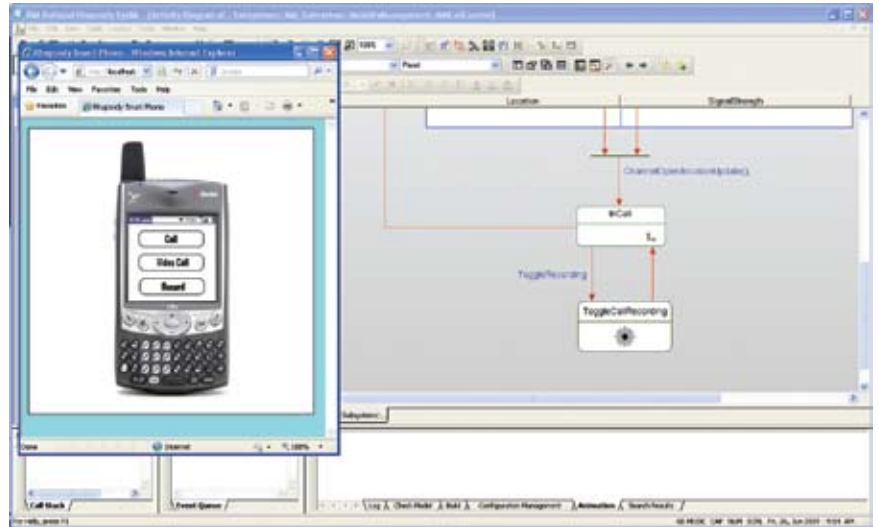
Rhapsody Smart Phone - Windows Internet Explorer

File Edit View Favorites Tools Help

Favorites Rhapsody Smart Phone

Call

Video Call

Record

Done Internet 100%

Location SignalStrength

ChannelOpen/locationUpdate()

InCall

ToggleRecording

ToggleCallRecording

Subsystem

Call Stack Event Queue

Log Check Model Build Configuration Management Animation Search Results

For Help, press F1